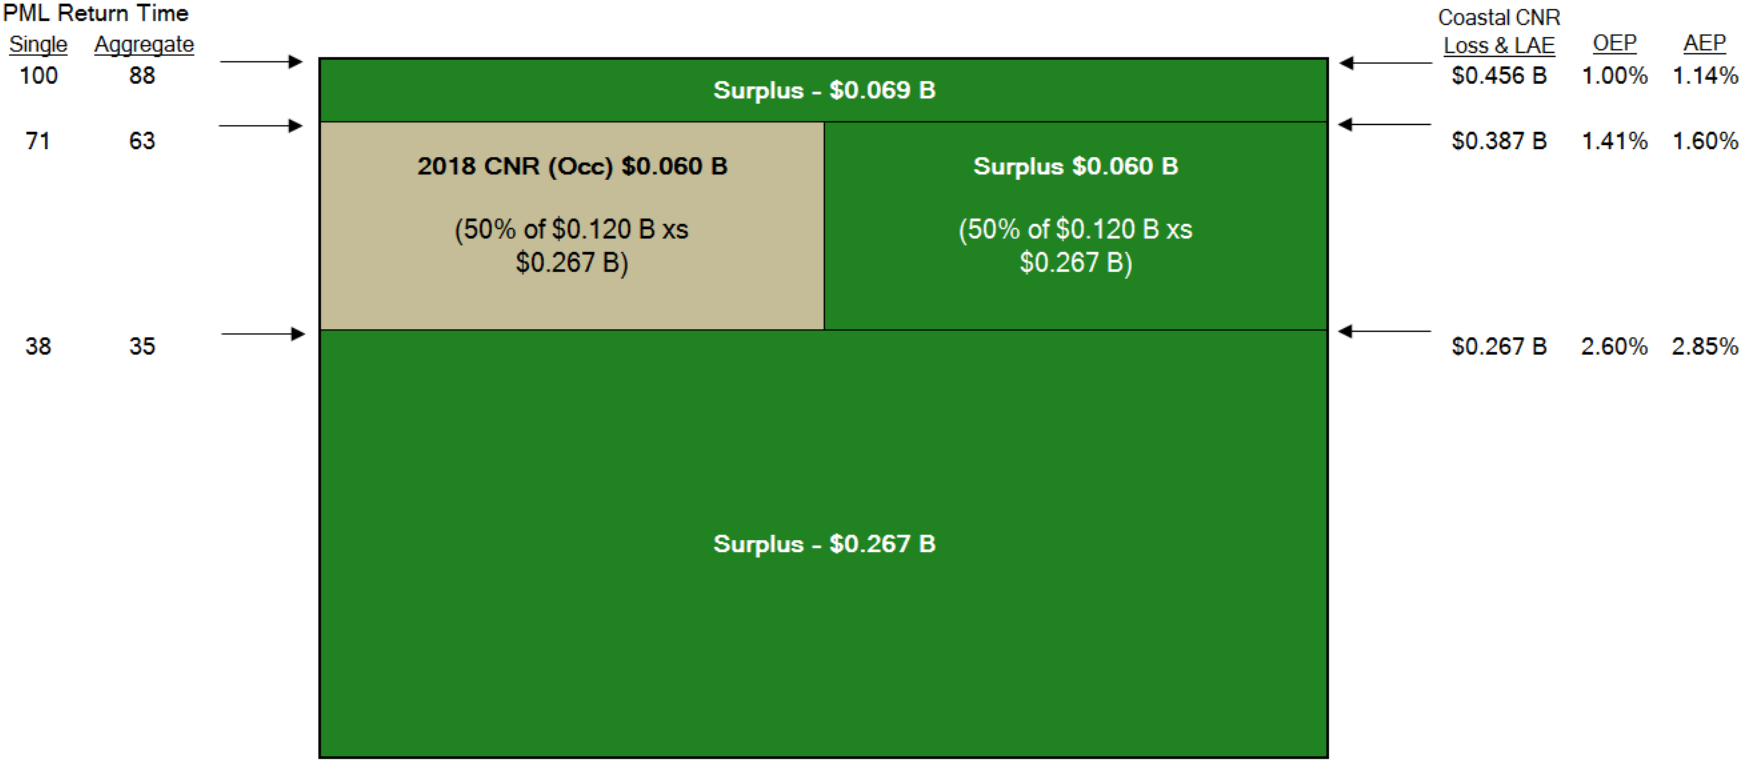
PML Return Time
Single Aggregate
100 88
71 63
38 35

Surplus - $0.069 B

2018 CNR (Occ) $0.060 B

(50% of $0.120 B xs $0.267 B)

Surplus $0.060 B

(50% of $0.120 B xs $0.267 B)

Surplus - $0.267 B

Coastal CNR Loss & LAE | OEP | AEP
$0.456 B 1.00% 1.14%
$0.387 B 1.41% 1.60%
$0.267 B 2.60% 2.85%